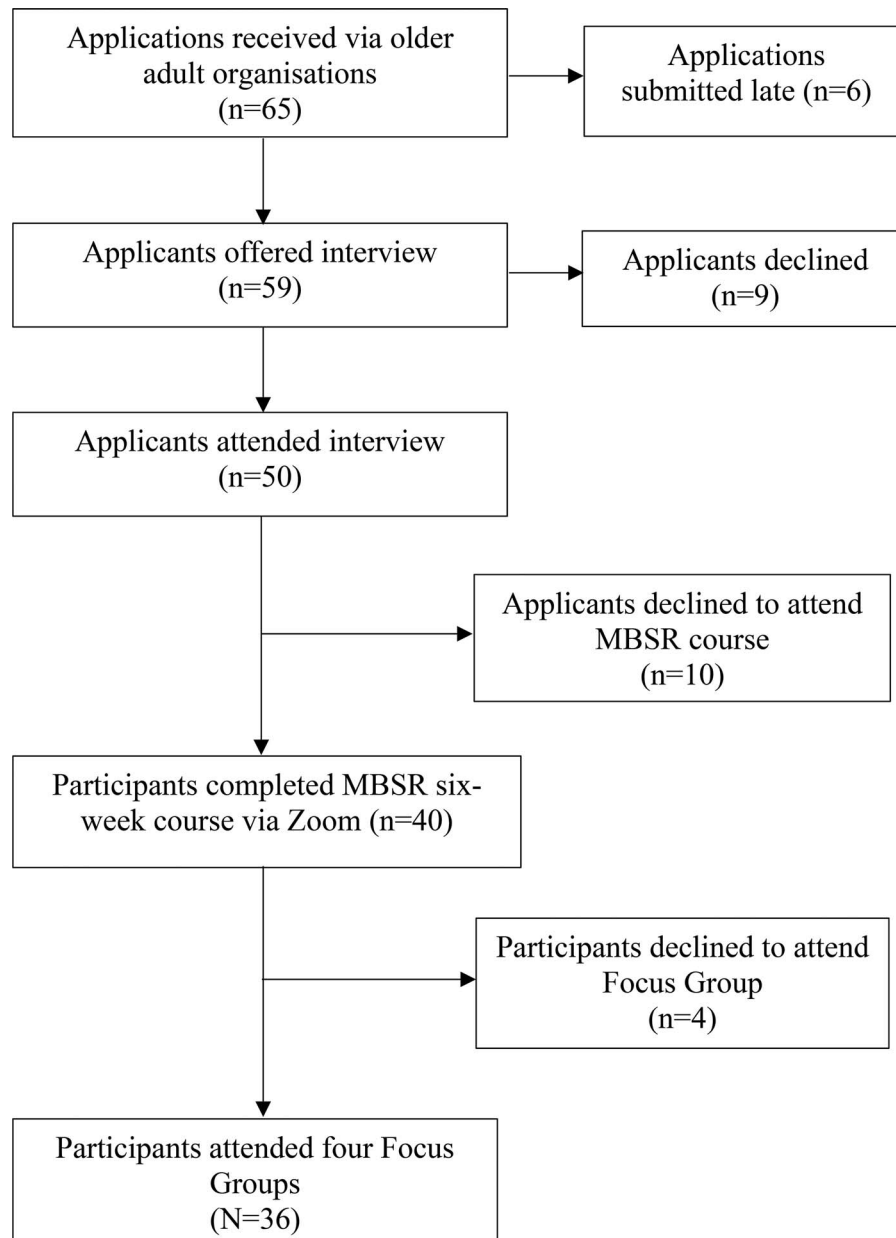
Applications received via older adult organisations (n=65)

Applications submitted late (n=6)

Applicants offered interview (n=59)

Applicants declined (n=9)

Applicants attended interview (n=50)

Applicants declined to attend MBSR course (n=10)

Participants completed MBSR six-week course via Zoom (n=40)

Participants declined to attend Focus Group (n=4)

Participants attended four Focus Groups (N=36)